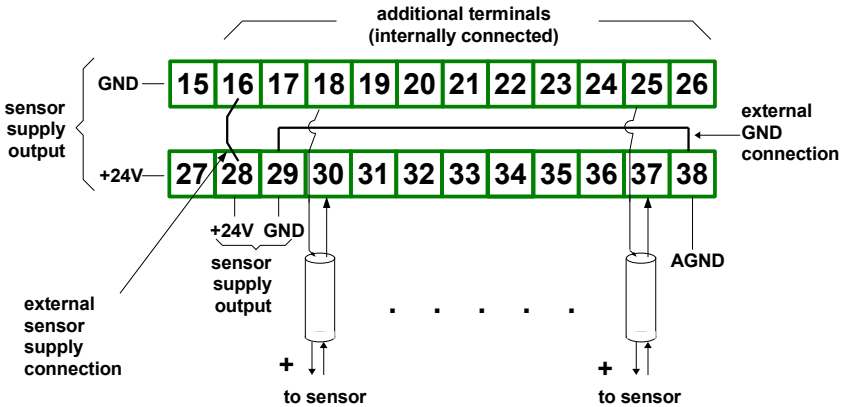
additional terminals
(internally connected)

sensor supply output

GND

| 15 | 16 | 17 | 18 | 19 | 20 | 21 | 22 | 23 | 24 | 25 | 26 |
|---|---|---|---|---|---|---|---|---|---|---|---|

+24V

| 27 | 28 | 29 | 30 | 31 | 32 | 33 | 34 | 35 | 36 | 37 | 38 |
|---|---|---|---|---|---|---|---|---|---|---|---|

external GND connection

+24V GND
sensor supply output

AGND

external sensor supply connection

. . . . .

+
to sensor

+
to sensor